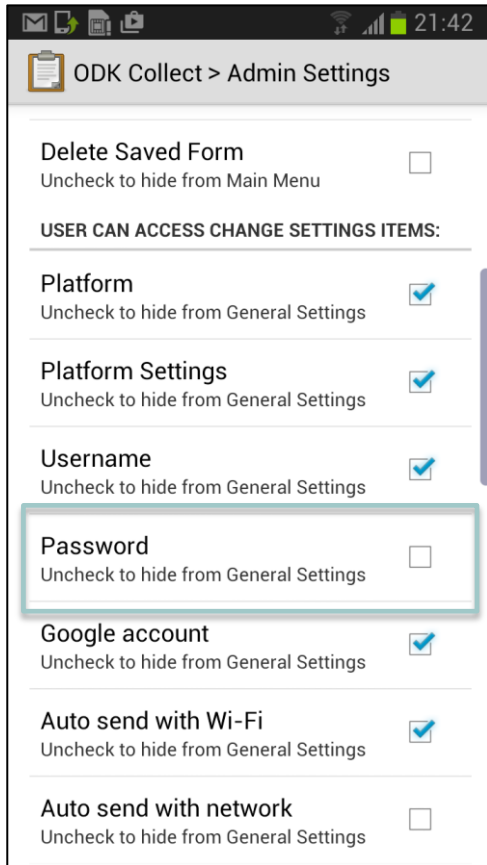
21:42

ODK Collect > Admin Settings

Delete Saved Form
Uncheck to hide from Main Menu

USER CAN ACCESS CHANGE SETTINGS ITEMS:

Platform
Uncheck to hide from General Settings

Platform Settings
Uncheck to hide from General Settings

Username
Uncheck to hide from General Settings

Password
Uncheck to hide from General Settings

Google account
Uncheck to hide from General Settings

Auto send with Wi-Fi
Uncheck to hide from General Settings

Auto send with network
Uncheck to hide from General Settings